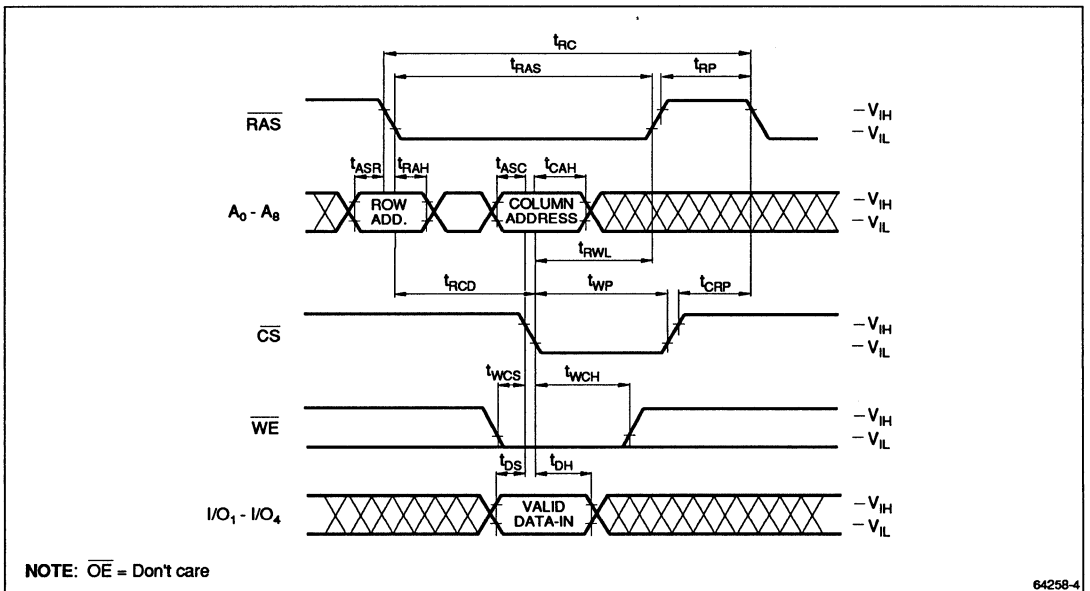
$t_{RC}$

$t_{RAS}$

$t_{RP}$

$\overline{RAS}$

$-V_{IH}$
$-V_{IL}$

$t_{ASR}$ $t_{RAH}$ $t_{ASC}$ $t_{CAH}$

$A_0$ - $A_8$

ROW ADD.

COLUMN ADDRESS

$-V_{IH}$
$-V_{IL}$

$t_{RWL}$

$t_{RCD}$ $t_{WP}$ $t_{CRP}$

$\overline{CS}$

$-V_{IH}$
$-V_{IL}$

$t_{WCS}$ $t_{WCH}$

$\overline{WE}$

$-V_{IH}$
$-V_{IL}$

$t_{DS}$ $t_{DH}$

$I/O_1$ - $I/O_4$

VALID DATA-IN

$-V_{IH}$
$-V_{IL}$

NOTE: $\overline{OE}$ = Don't care

64258-4